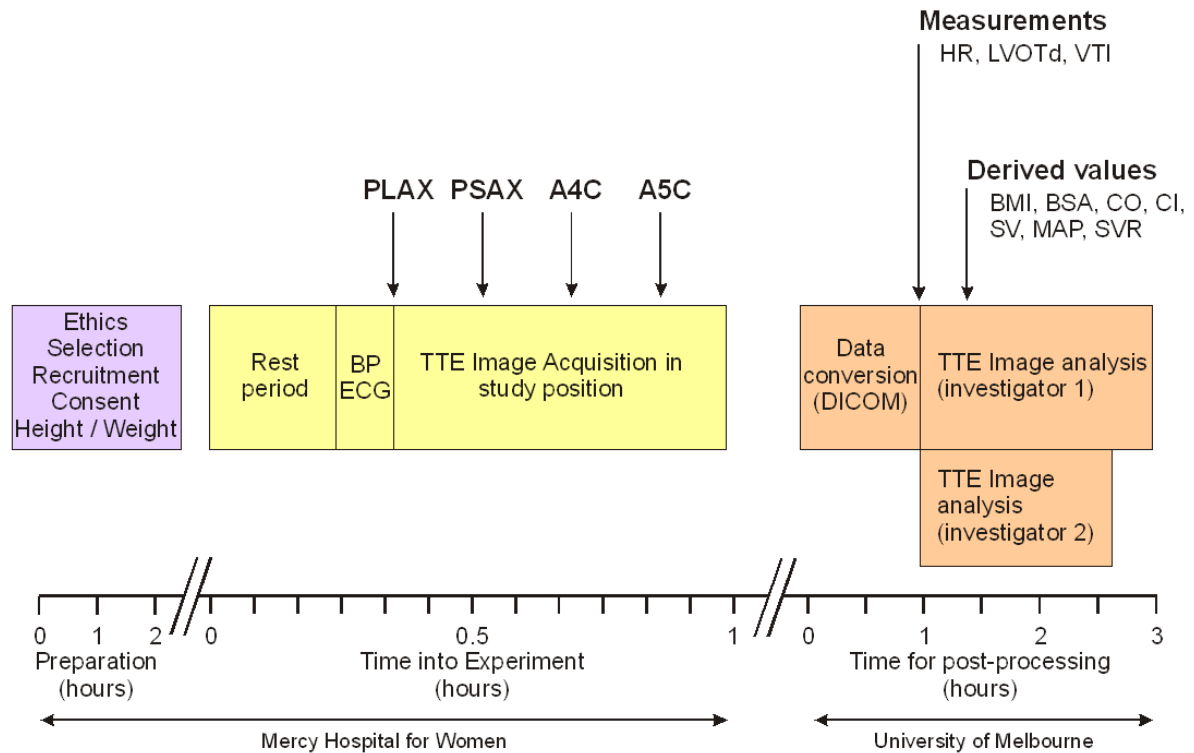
Measurements
HR, LVOTd, VTI

Derived values
BMI, BSA, CO, CI, SV, MAP, SVR

PLAX PSAX A4C A5C

Ethics
Selection
Recruitment
Consent
Height / Weight

Rest period

BP
ECG

TTE Image Acquisition in study position

Data conversion (DICOM)

TTE Image analysis (investigator 1)

TTE Image analysis (investigator 2)

0 1 2 0 0.5 1 0 1 2 3

Preparation (hours)

Time into Experiment (hours)

Time for post-processing (hours)

Mercy Hospital for Women

University of Melbourne